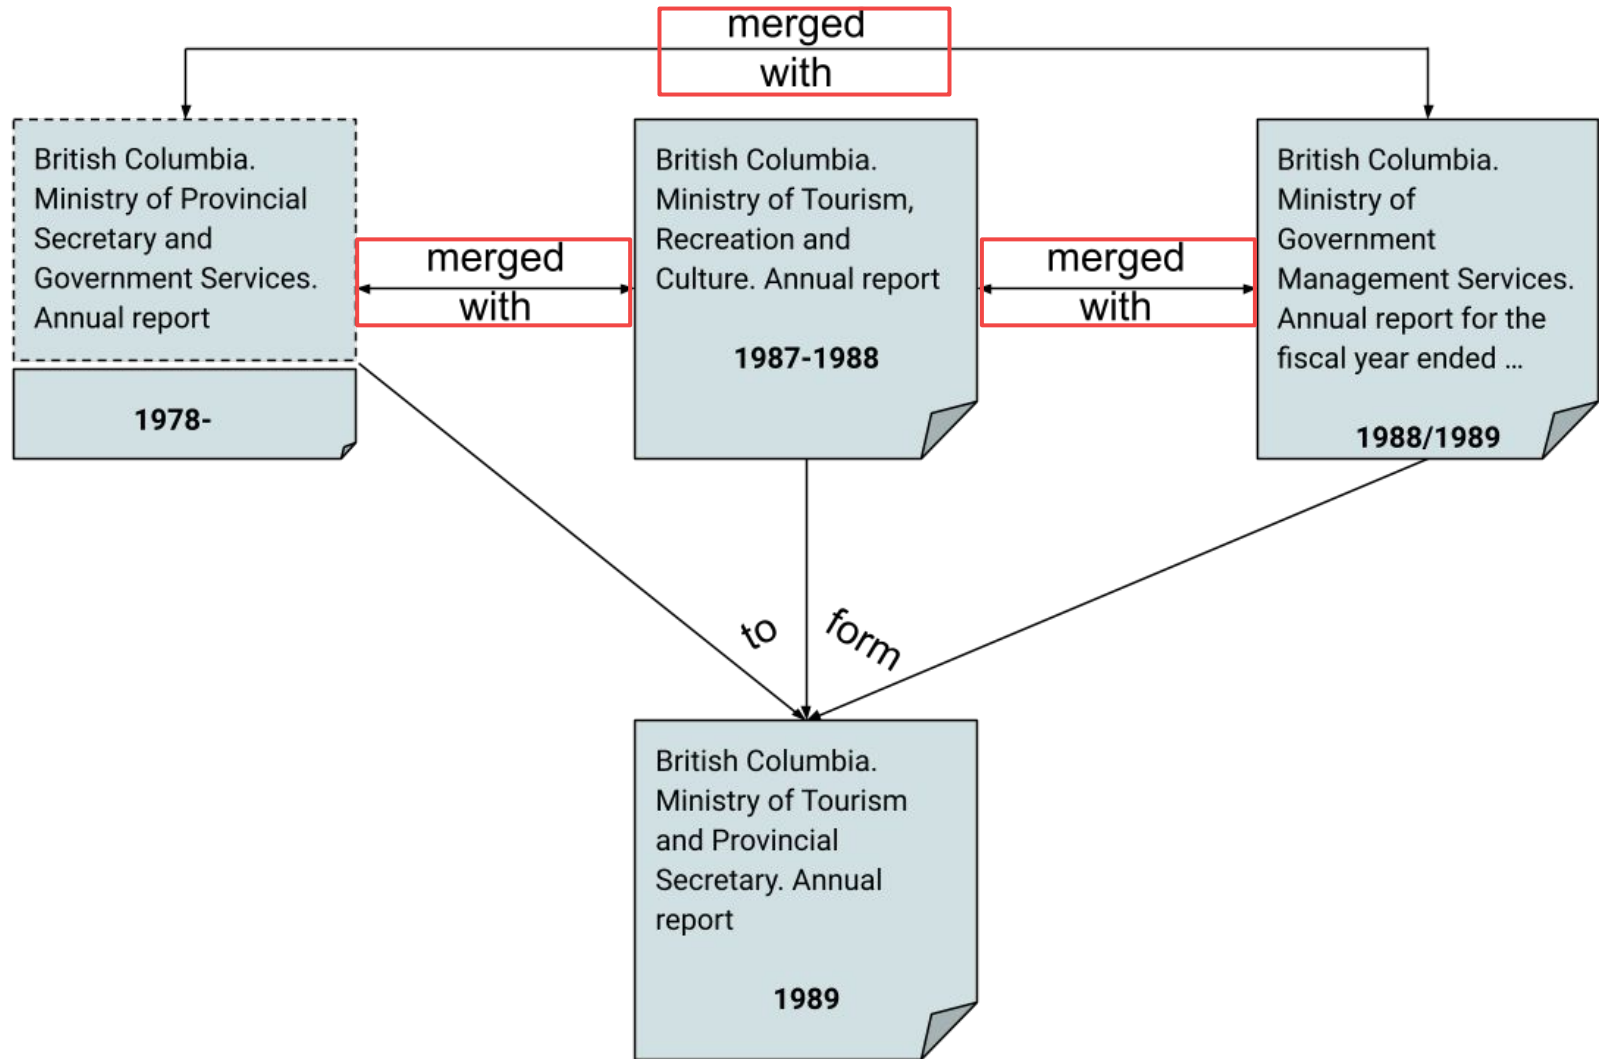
merged with

British Columbia. Ministry of Provincial Secretary and Government Services. Annual report

1978-

merged with

British Columbia. Ministry of Tourism, Recreation and Culture. Annual report

1987-1988

merged with

British Columbia. Ministry of Government Management Services. Annual report for the fiscal year ended ...

1988/1989

to form

British Columbia. Ministry of Tourism and Provincial Secretary. Annual report

1989